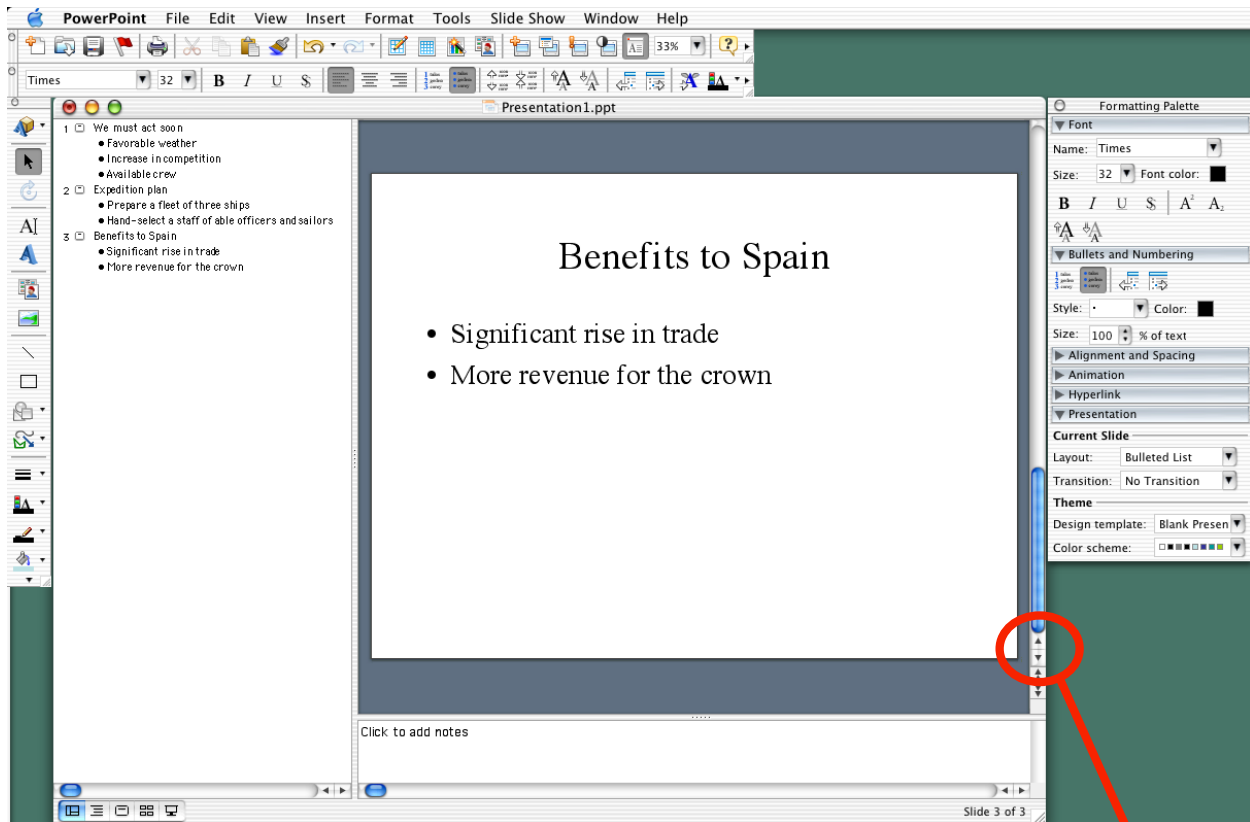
PowerPoint File Edit View Insert Format Tools Slide Show Window Help

33%

Times 32 B I U S

Presentation1.ppt

1 We must act soon
• Favorable weather
• Increase in competition
• Available crew
2 Expedition plan
• Prepare a fleet of three ships
• Hand-select a staff of able officers and sailors
3 Benefits to Spain
• Significant rise in trade
• More revenue for the crown

Benefits to Spain

• Significant rise in trade
• More revenue for the crown

Click to add notes

Slide 3 of 3

Formatting Palette
Font
Name: Times
Size: 32 Font color:
B I U S A² A₂
Bullets and Numbering
Style: • Color:
Size: 100 % of text
Alignment and Spacing
Animation
Hyperlink
Presentation
Current Slide
Layout: Bulleted List
Transition: No Transition
Theme
Design template: Blank Presen
Color scheme: